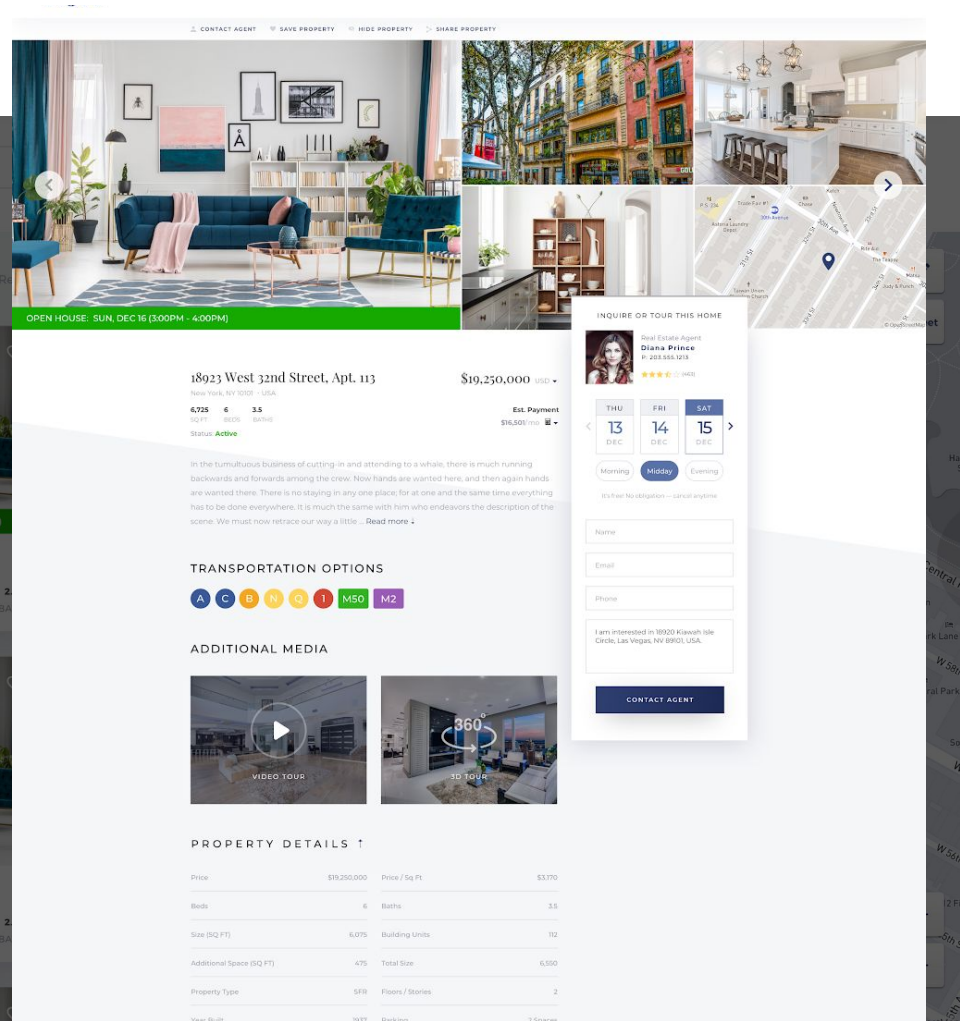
CONTACT AGENT  SAVE PROPERTY  HIDE PROPERTY  SHARE PROPERTY

OPEN HOUSE: SUN, DEC 16 (3:00PM - 4:00PM)

INQUIRE OR TOUR THIS HOME

Real Estate Agent
Diana Prince
P: 203.555.1213
(462)

THU 13 DEC
FRI 14 DEC
SAT 15 DEC

Morning  Midday  Evening

It's free No obligation — cancel anytime

Name
Email
Phone
I am interested in 18920 Kiawah Isle Circle, Las Vegas, NV 89101, USA.

CONTACT AGENT

18923 West 32nd Street, Apt. 113
New York, NY 10101 · USA

$19,250,000 USD

6,725 SQ FT  6 BEDS  3.5 BATHS

Est. Payment
$16,501/mo

Status: Active

In the tumultuous business of cutting-in and attending to a whale, there is much running backwards and forwards among the crew. Now hands are wanted here, and then again hands are wanted there. There is no staying in any one place; for at one and the same time everything has to be done everywhere. It is much the same with him who endeavors the description of the scene. We must now retrace our way a little ... Read more

TRANSPORTATION OPTIONS

A C B N Q 1 M50 M2

ADDITIONAL MEDIA

VIDEO TOUR
360°
3D TOUR

PROPERTY DETAILS

| | | | |
|---|---|---|---|
| Price | $19,250,000 | Price / Sq Ft | $3,170 |
| Beds | 6 | Baths | 3.5 |
| Size (SQ FT) | 6,075 | Building Units | 112 |
| Additional Space (SQ FT) | 475 | Total Size | 6,550 |
| Property Type | SFR | Floors / Stories | 2 |
| Year Built | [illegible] | Parking | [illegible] |